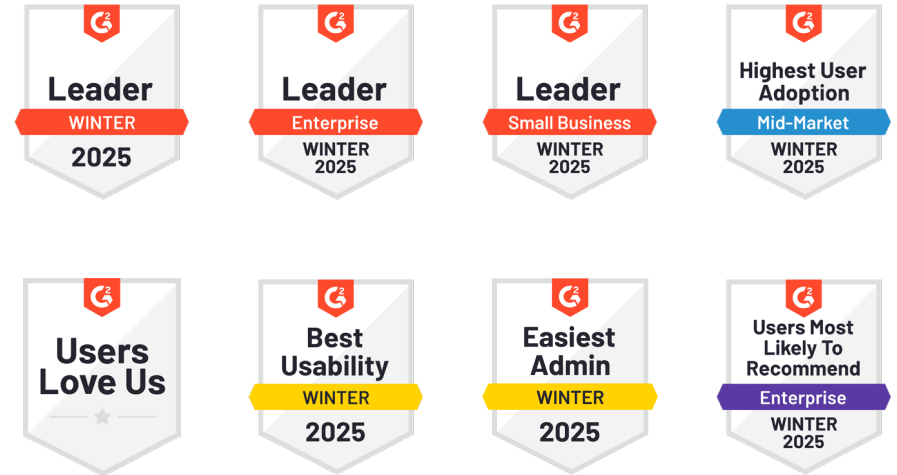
G2
Leader
WINTER
2025

G2
Leader
Enterprise
WINTER
2025

G2
Leader
Small Business
WINTER
2025

G2
Highest User Adoption
Mid-Market
WINTER
2025

G2
Users Love Us

G2
Best Usability
WINTER
2025

G2
Easiest Admin
WINTER
2025

G2
Users Most Likely To Recommend
Enterprise
WINTER
2025